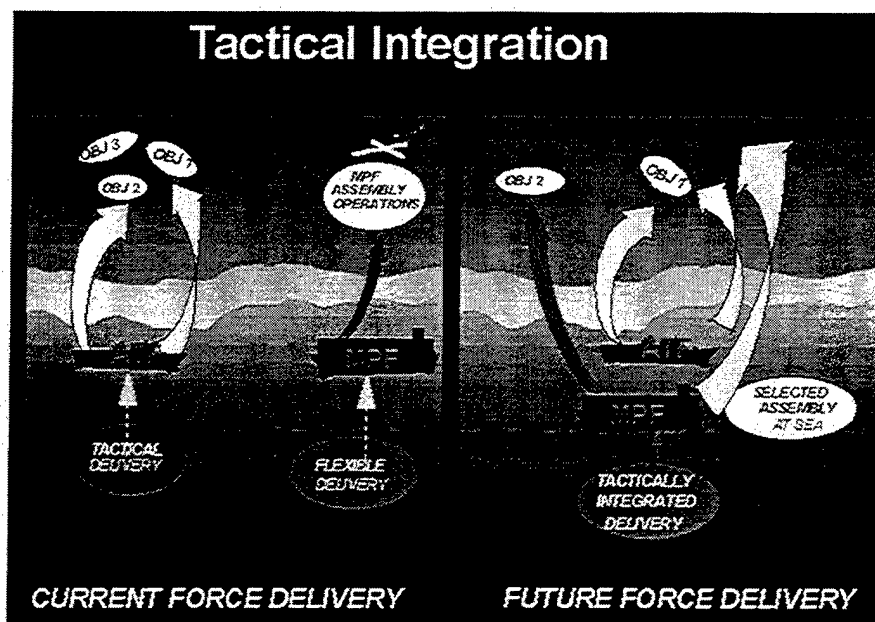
Tactical Integration

OBJ 3
OBJ 1
OBJ 2

MPF ASSEMBLY OPERATIONS

ATF
MPF

TACTICAL DELIVERY

FLEXIBLE DELIVERY

OBJ 2
OBJ 1

ATF
MPF

SELECTED ASSEMBLY AT SEA

TACTICALLY INTEGRATED DELIVERY

CURRENT FORCE DELIVERY

FUTURE FORCE DELIVERY